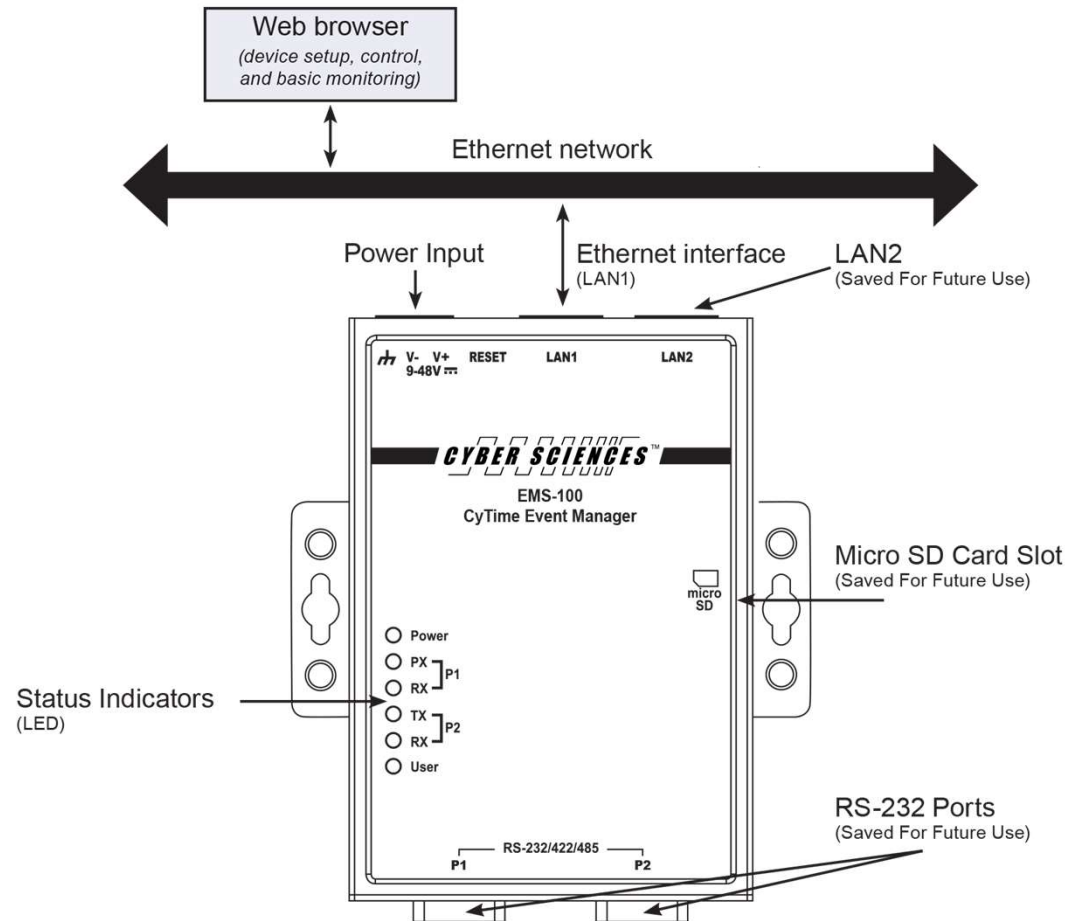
Web browser
(device setup, control, and basic monitoring)

Ethernet network

Power Input

Ethernet interface
(LAN1)

LAN2
(Saved For Future Use)

V- V+ 9-48V ⎓ RESET LAN1 LAN2

CYBER SCIENCES™

EMS-100
CyTime Event Manager

Micro SD Card Slot
(Saved For Future Use)

micro SD

Power
PX
RX
P1
TX
RX
P2
User

Status Indicators
(LED)

RS-232 Ports
(Saved For Future Use)

RS-232/422/485
P1 P2